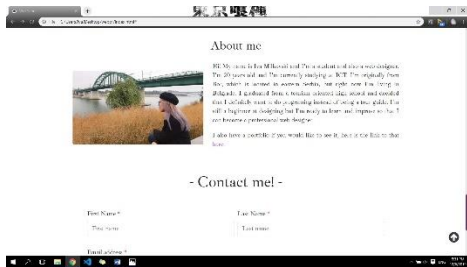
About me

Hi! My name is Ika Milkovski and I'm a student and aspiring web designer. I'm 20 years old and I'm currently studying a... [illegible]

I also have a portfolio if you would like to see it, here is the link to that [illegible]

- Contact me! -

First Name *

First name

Last Name *

Last name

Email address *